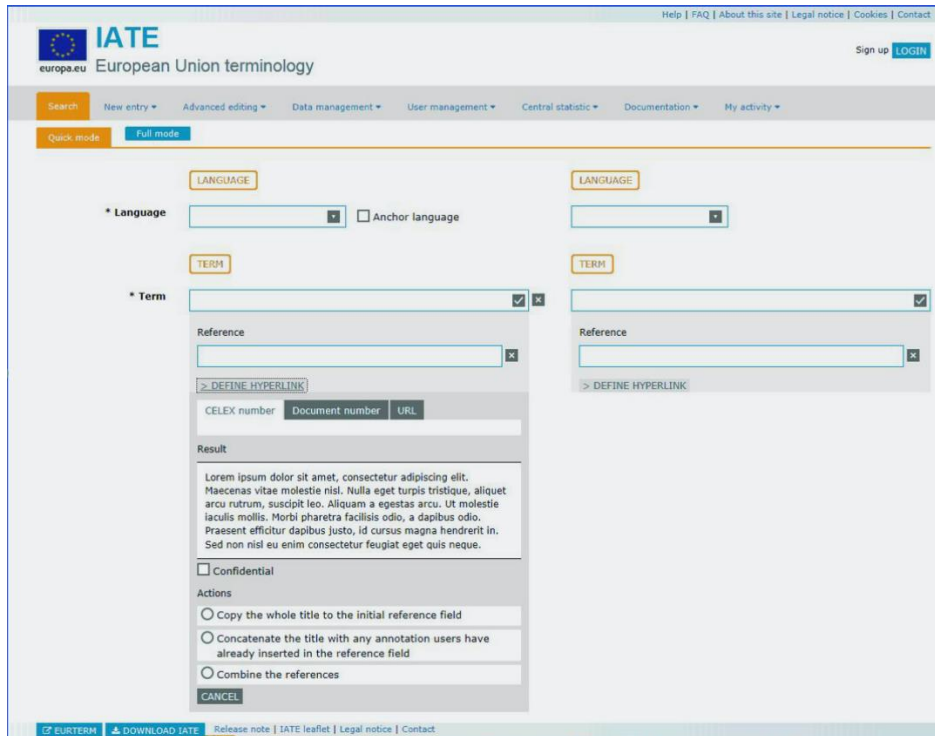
Help | FAQ | About this site | Legal notice | Cookies | Contact

europa.eu

IATE
European Union terminology

Sign up LOGIN

Search New entry ▾ Advanced editing ▾ Data management ▾ User management ▾ Central statistic ▾ Documentation ▾ My activity ▾

Quick mode Full mode

LANGUAGE

* Language

Anchor language

LANGUAGE

TERM

* Term

TERM

Reference

> DEFINE HYPERLINK

CELEX number Document number URL

Result

Lorem ipsum dolor sit amet, consectetur adipiscing elit. Maecenas vitae molestie nisl. Nulla eget turpis tristique, aliquet arcu rutrum, suscipit leo. Aliquam a egestas arcu. Ut molestie iaculis mollis. Morbi pharetra facilisis odio, a dapibus odio. Praesent efficitur dapibus justo, id cursus magna hendrerit in. Sed non nisl eu enim consectetur feugiat eget quis neque.

Confidential

Actions

Copy the whole title to the initial reference field

Concatenate the title with any annotation users have already inserted in the reference field

Combine the references

CANCEL

Reference

> DEFINE HYPERLINK

EURTERM DOWNLOAD IATE Release note | IATE leaflet | Legal notice | Contact